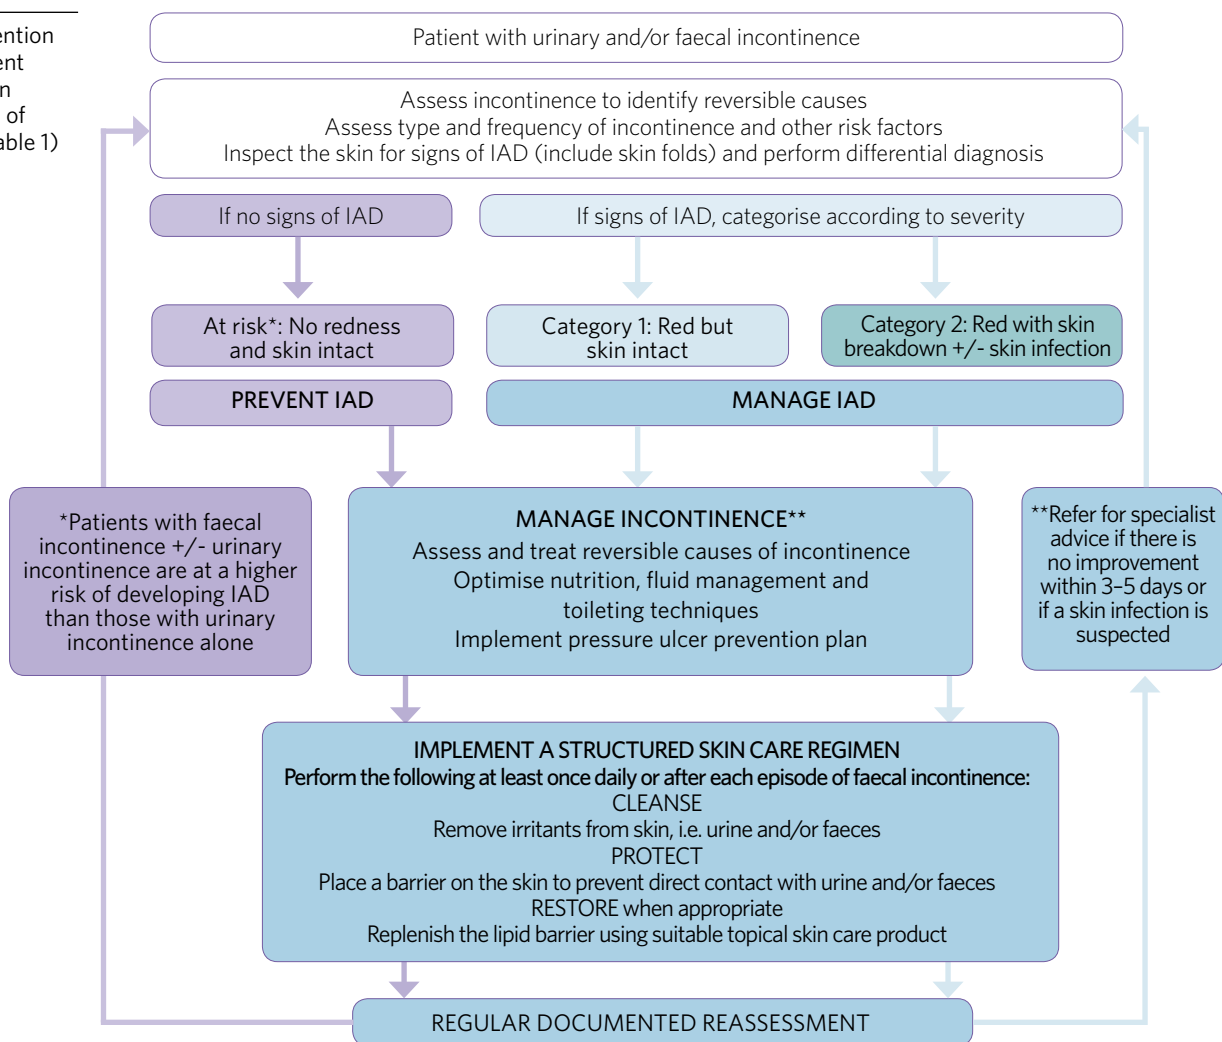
ention
ent
n
of
able 1)

Patient with urinary and/or faecal incontinence

Assess incontinence to identify reversible causes
Assess type and frequency of incontinence and other risk factors
Inspect the skin for signs of IAD (include skin folds) and perform differential diagnosis

If no signs of IAD

If signs of IAD, categorise according to severity

At risk*: No redness and skin intact

Category 1: Red but skin intact

Category 2: Red with skin breakdown +/- skin infection

PREVENT IAD

MANAGE IAD

*Patients with faecal incontinence +/- urinary incontinence are at a higher risk of developing IAD than those with urinary incontinence alone

MANAGE INCONTINENCE**
Assess and treat reversible causes of incontinence
Optimise nutrition, fluid management and toileting techniques
Implement pressure ulcer prevention plan

**Refer for specialist advice if there is no improvement within 3–5 days or if a skin infection is suspected

IMPLEMENT A STRUCTURED SKIN CARE REGIMEN
Perform the following at least once daily or after each episode of faecal incontinence:
CLEANSE
Remove irritants from skin, i.e. urine and/or faeces
PROTECT
Place a barrier on the skin to prevent direct contact with urine and/or faeces
RESTORE when appropriate
Replenish the lipid barrier using suitable topical skin care product

REGULAR DOCUMENTED REASSESSMENT